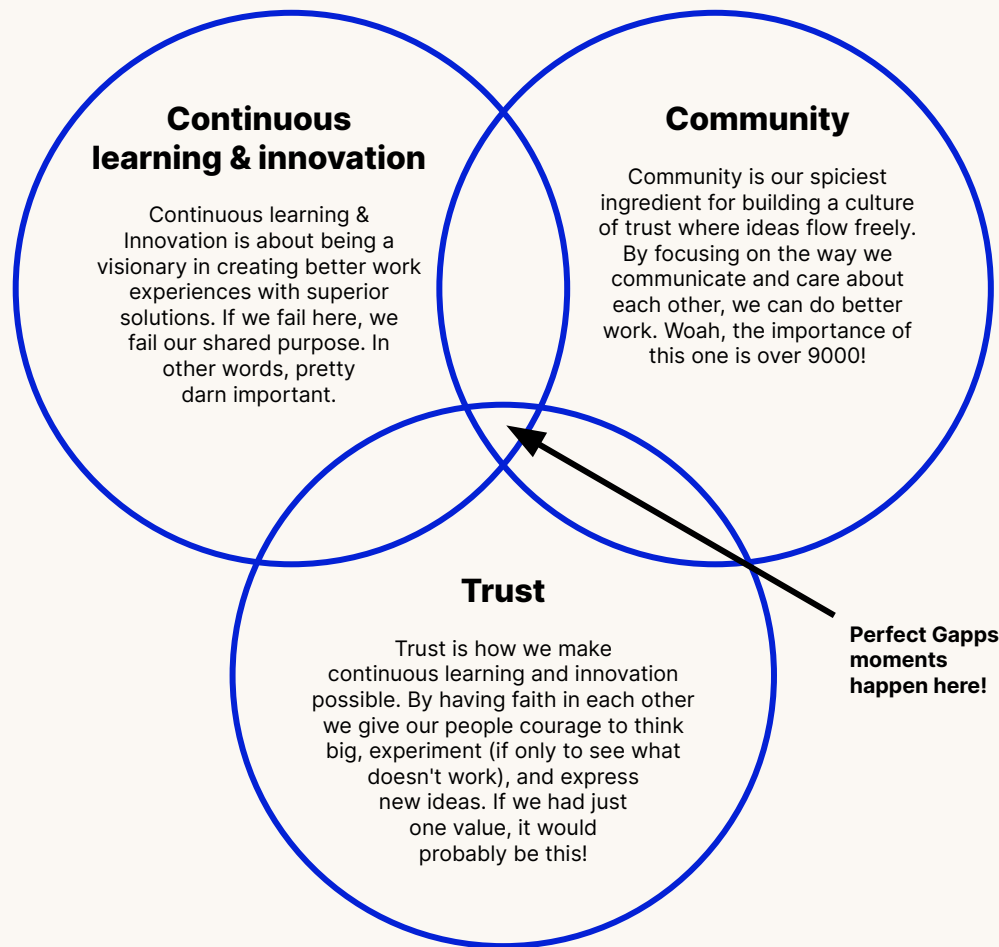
Continuous learning & innovation

Continuous learning & Innovation is about being a visionary in creating better work experiences with superior solutions. If we fail here, we fail our shared purpose. In other words, pretty darn important.

Community

Community is our spiciest ingredient for building a culture of trust where ideas flow freely. By focusing on the way we communicate and care about each other, we can do better work. Woah, the importance of this one is over 9000!

Trust

Trust is how we make continuous learning and innovation possible. By having faith in each other we give our people courage to think big, experiment (if only to see what doesn't work), and express new ideas. If we had just one value, it would probably be this!

Perfect Gapps moments happen here!